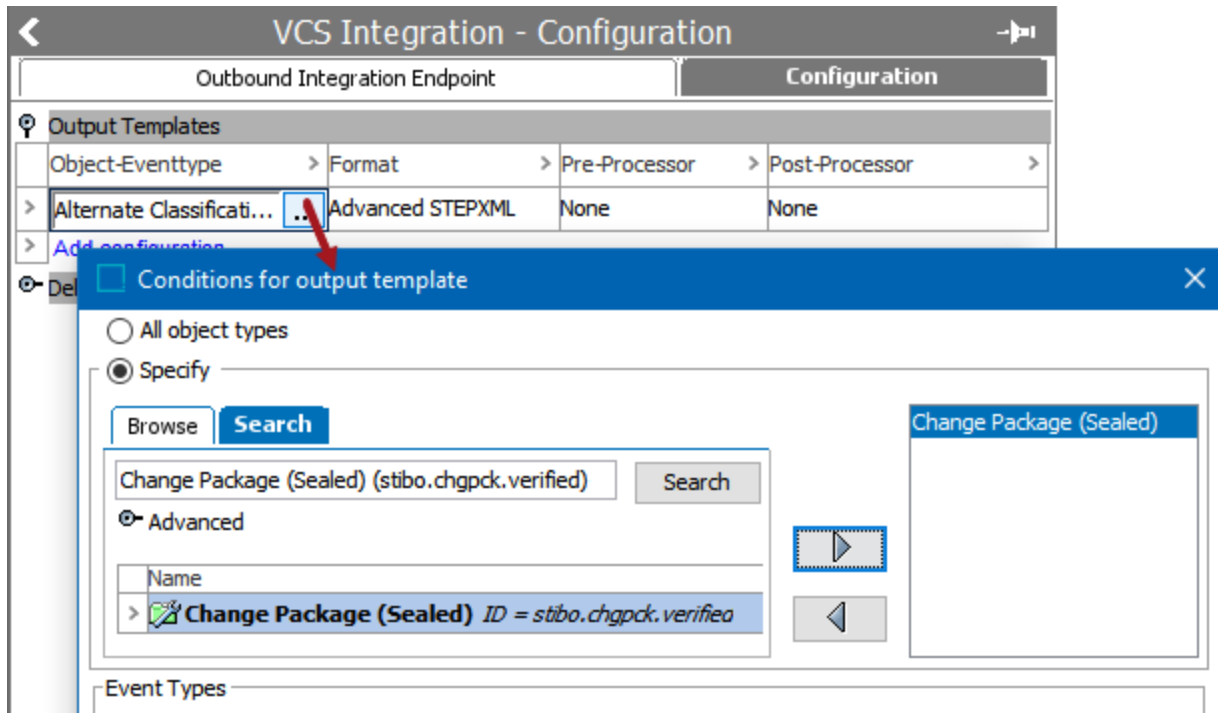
VCS Integration - Configuration

Outbound Integration Endpoint | Configuration

Output Templates

| Object-Eventtype | Format | Pre-Processor | Post-Processor |
|---|---|---|---|
| Alternate Classificati... ... | Advanced STEPXML | None | None |

Add configuration

Del

Conditions for output template

All object types

Specify

Browse Search

Change Package (Sealed) (stibo.chgpck.verified) Search

Advanced

Name

Change Package (Sealed) ID = stibo.chgpck.verifiea

Change Package (Sealed)

Event Types